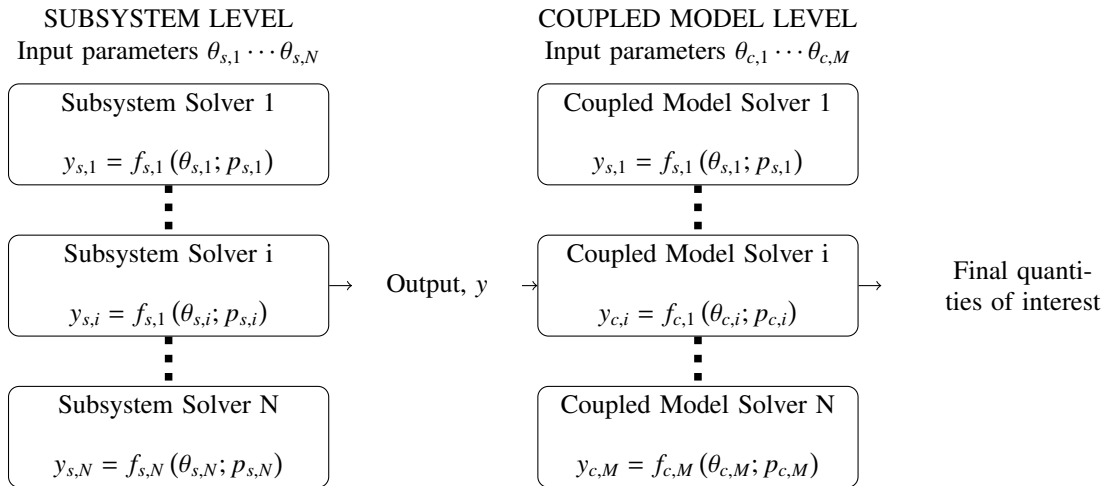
SUBSYSTEM LEVEL
Input parameters $\theta_{s,1} \cdots \theta_{s,N}$

Subsystem Solver 1
$y_{s,1} = f_{s,1}(\theta_{s,1}; p_{s,1})$

Subsystem Solver i
$y_{s,i} = f_{s,1}(\theta_{s,i}; p_{s,i})$

Subsystem Solver N
$y_{s,N} = f_{s,N}(\theta_{s,N}; p_{s,N})$

Output, $y$

COUPLED MODEL LEVEL
Input parameters $\theta_{c,1} \cdots \theta_{c,M}$

Coupled Model Solver 1
$y_{s,1} = f_{s,1}(\theta_{s,1}; p_{s,1})$

Coupled Model Solver i
$y_{c,i} = f_{c,1}(\theta_{c,i}; p_{c,i})$

Coupled Model Solver N
$y_{c,M} = f_{c,M}(\theta_{c,M}; p_{c,M})$

Final quantities of interest